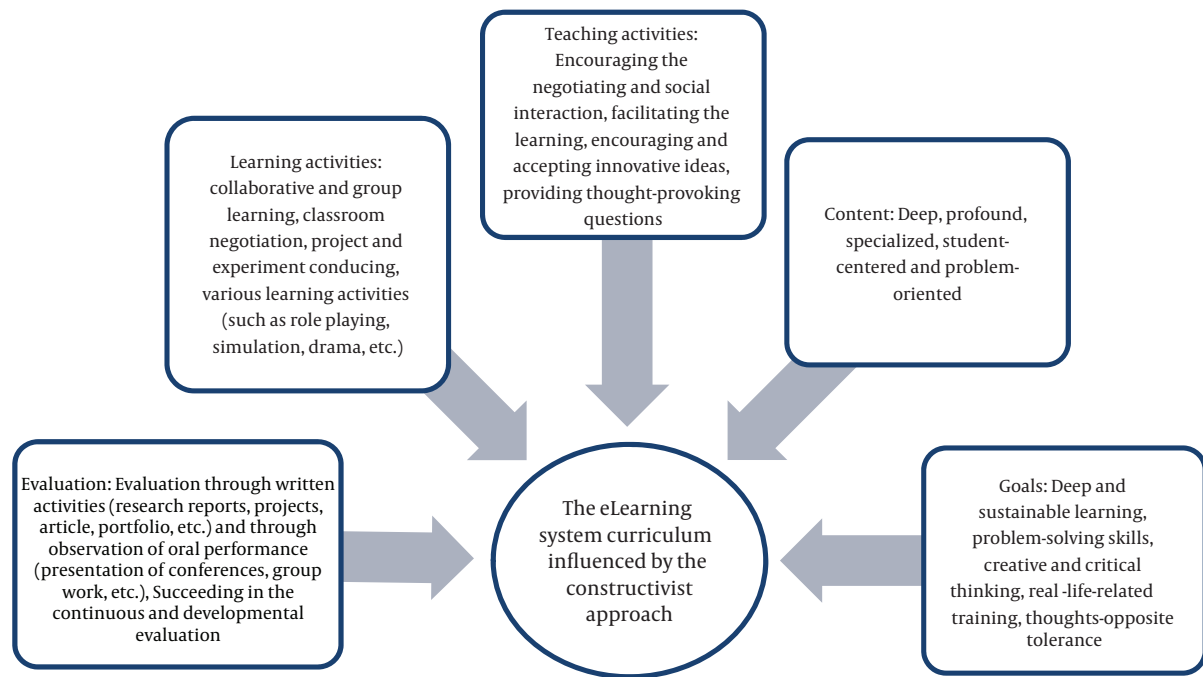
Teaching activities: Encouraging the negotiating and social interaction, facilitating the learning, encouraging and accepting innovative ideas, providing thought-provoking questions

Learning activities: collaborative and group learning, classroom negotiation, project and experiment conducing, various learning activities (such as role playing, simulation, drama, etc.)

Content: Deep, profound, specialized, student-centered and problem-oriented

Evaluation: Evaluation through written activities (research reports, projects, article, portfolio, etc.) and through observation of oral performance (presentation of conferences, group work, etc.), Succeeding in the continuous and developmental evaluation

The eLearning system curriculum influenced by the constructivist approach

Goals: Deep and sustainable learning, problem-solving skills, creative and critical thinking, real -life-related training, thoughts-opposite tolerance